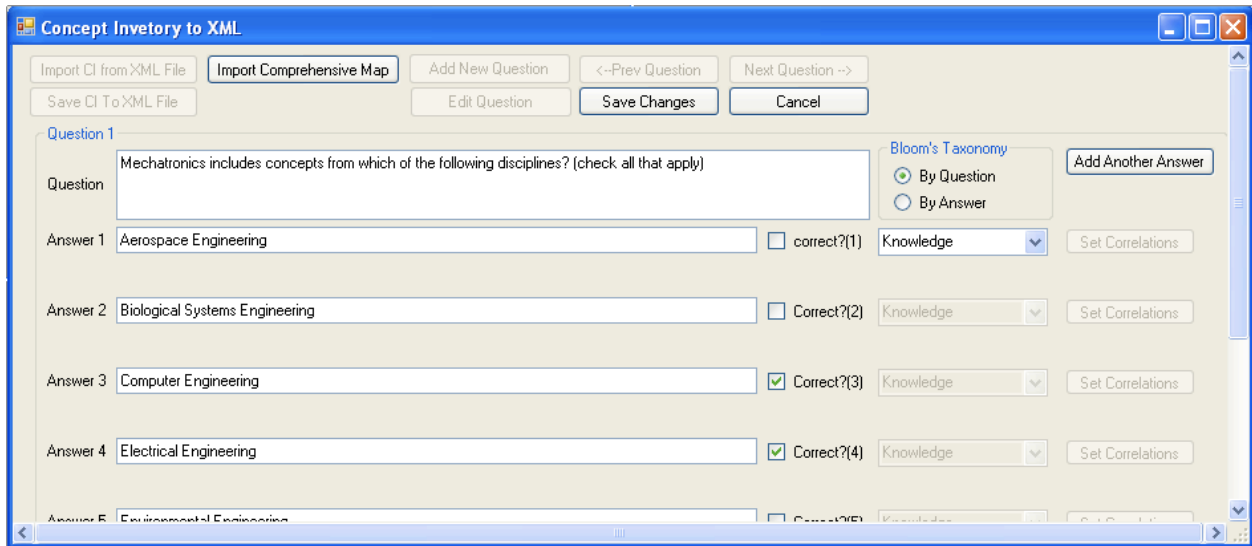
Concept Invetory to XML

Import CI from XML File
Import Comprehensive Map
Add New Question
<--Prev Question
Next Question -->
Save CI To XML File
Edit Question
Save Changes
Cancel

Question 1

Question
Mechatronics includes concepts from which of the following disciplines? (check all that apply)

Bloom's Taxonomy
By Question
By Answer

Add Another Answer

Answer 1 Aerospace Engineering correct?(1) Knowledge Set Correlations

Answer 2 Biological Systems Engineering Correct?(2) Knowledge Set Correlations

Answer 3 Computer Engineering Correct?(3) Knowledge Set Correlations

Answer 4 Electrical Engineering Correct?(4) Knowledge Set Correlations

Answer 5 Environmental Engineering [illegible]